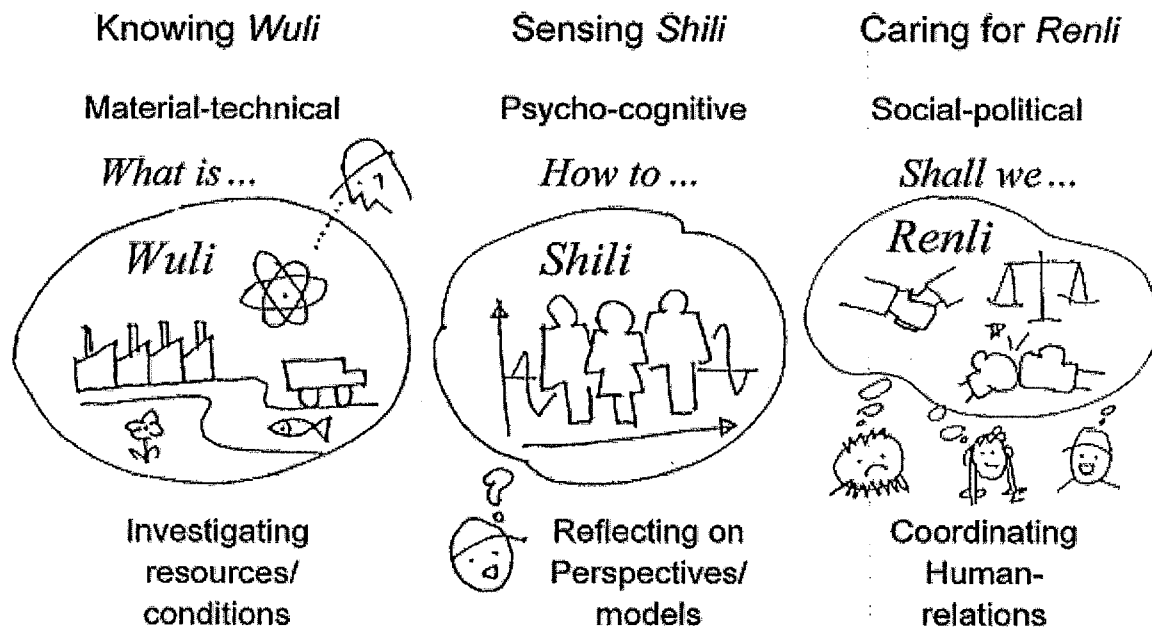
Knowing *Wuli*

Material-technical

*What is ...*

*Wuli*

Investigating resources/ conditions

Sensing *Shili*

Psycho-cognitive

*How to ...*

*Shili*

Reflecting on Perspectives/ models

Caring for *Renli*

Social-political

*Shall we ...*

*Renli*

Coordinating Human-relations